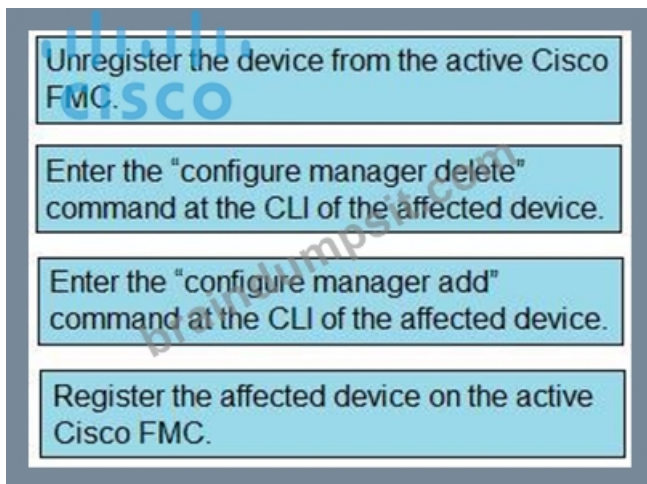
CISCO

Unregister the device from the active Cisco FMC.

Enter the “configure manager delete” command at the CLI of the affected device.

Enter the “configure manager add” command at the CLI of the affected device.

Register the affected device on the active Cisco FMC.

braindumpsit.com